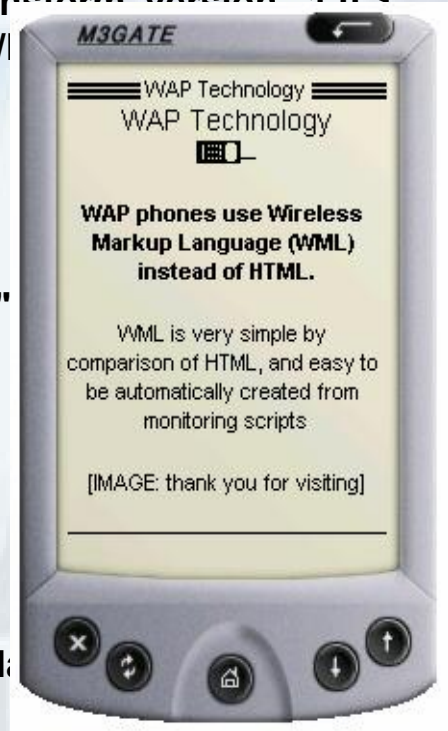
M3GATE

WAP Technology

WAP Technology

WAP phones use Wireless Markup Language (WML) instead of HTML.

WML is very simple by comparison of HTML, and easy to be automatically created from monitoring scripts

[IMAGE: thank you for visiting]